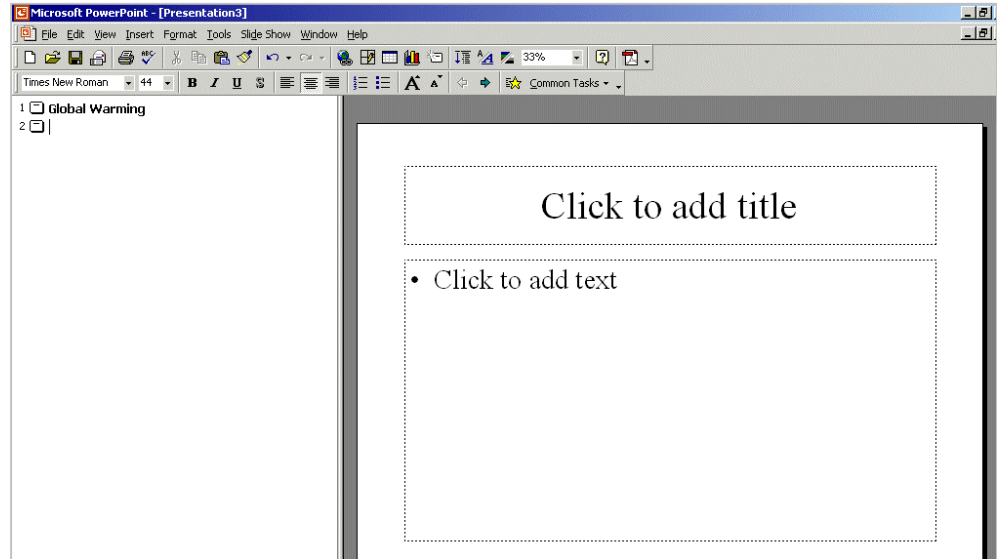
Microsoft PowerPoint - [Presentation3]

File Edit View Insert Format Tools Slide Show Window Help

33%

Times New Roman 44 B I U S Common Tasks

1 Global Warming
2

Click to add title

• Click to add text